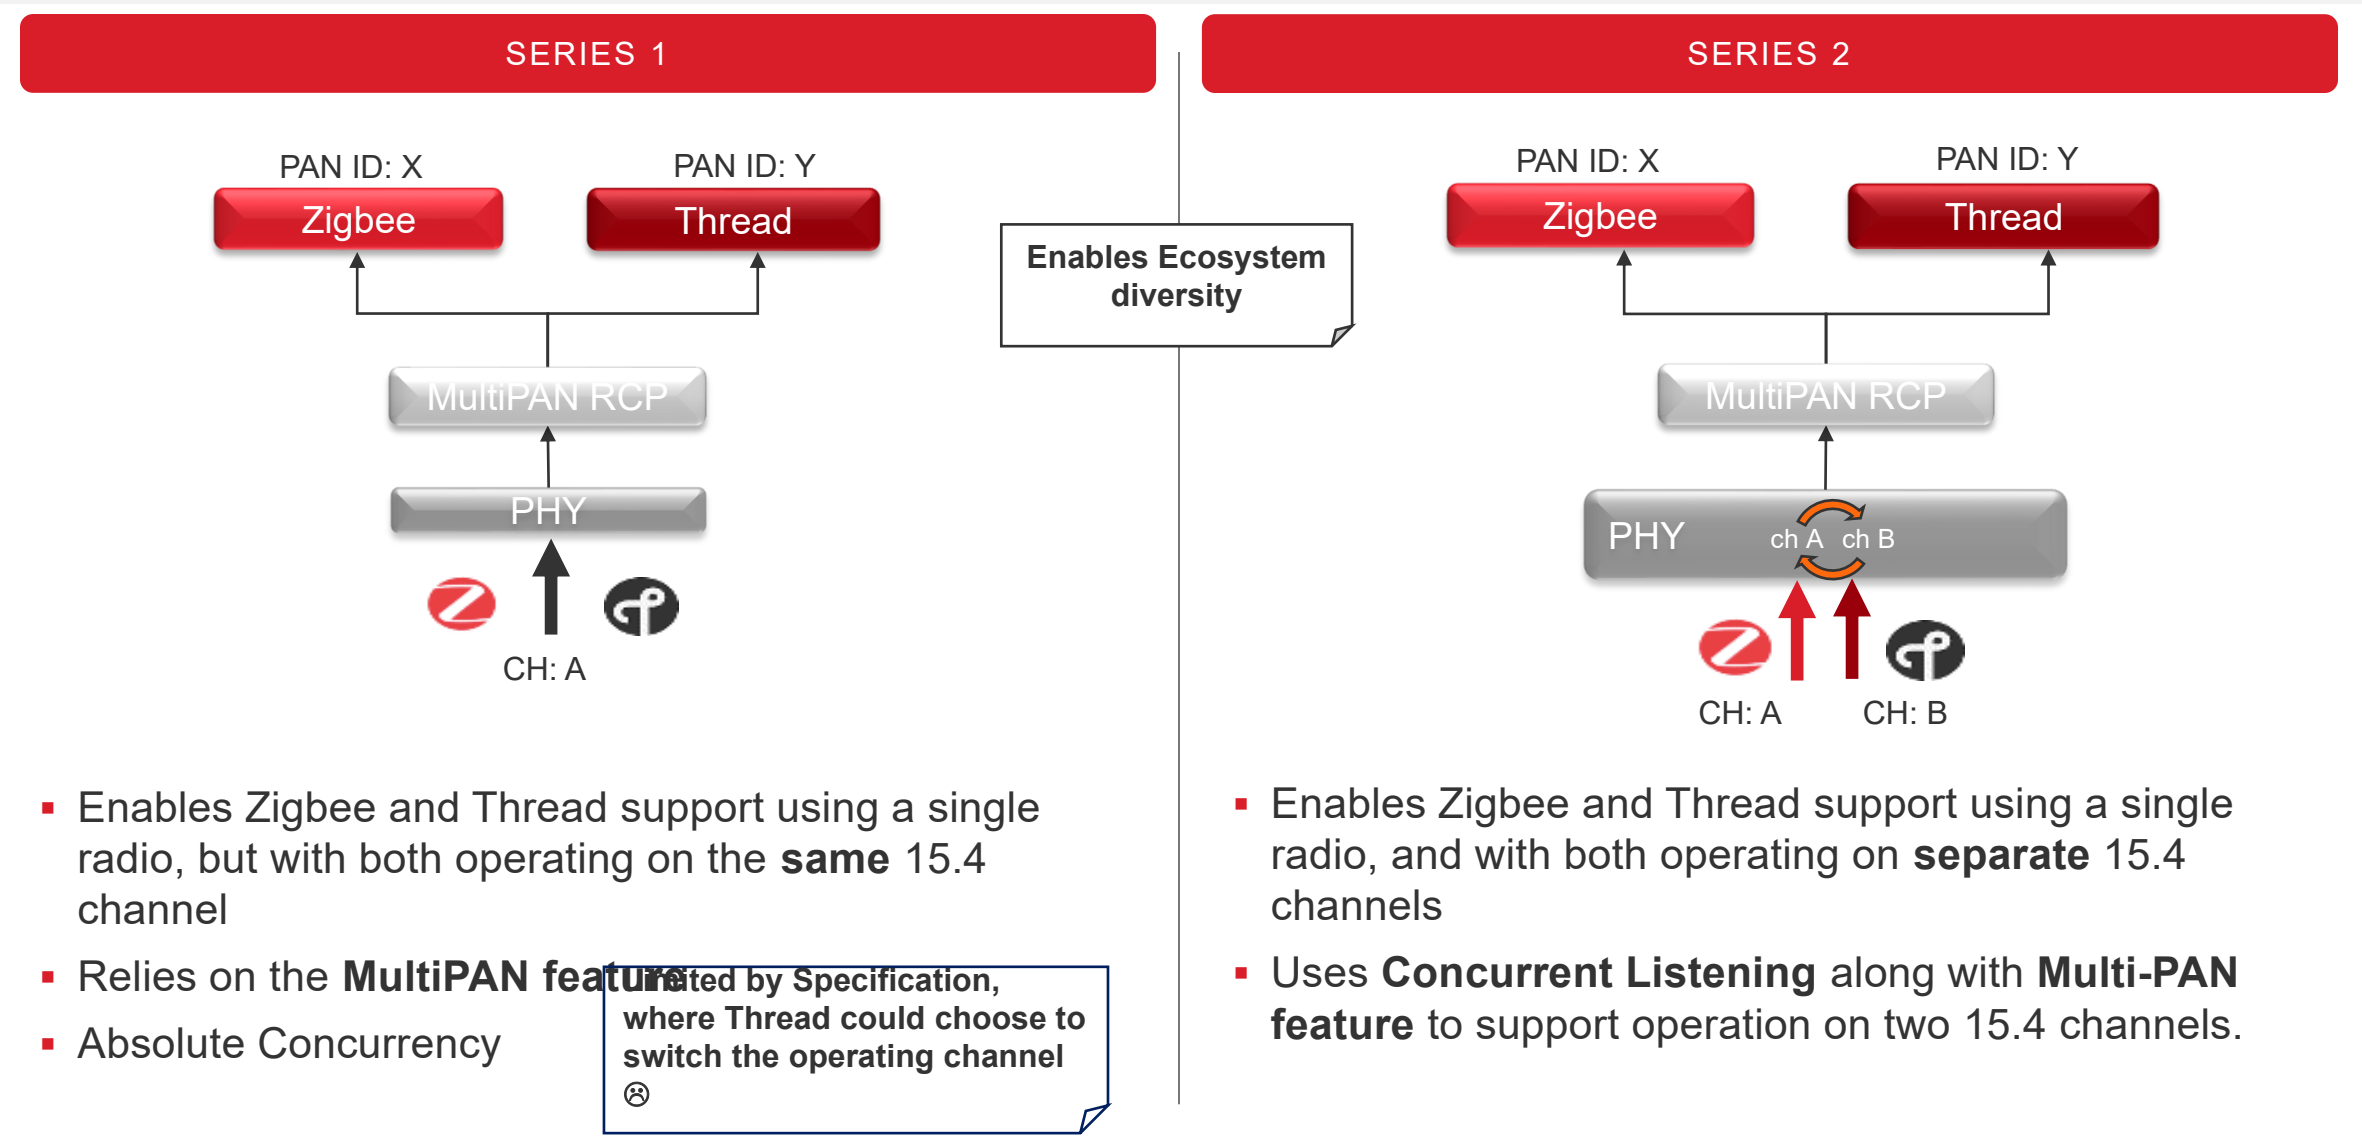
SERIES 1

PAN ID: X
Zigbee

PAN ID: Y
Thread

MultiPAN RCP

PHY

CH: A

SERIES 2

PAN ID: X
Zigbee

PAN ID: Y
Thread

MultiPAN RCP

PHY ch A ch B

CH: A CH: B

Enables Ecosystem diversity

▪ Enables Zigbee and Thread support using a single radio, but with both operating on the **same** 15.4 channel

▪ Relies on the **MultiPAN feat**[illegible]

▪ Absolute Concurrency

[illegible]ited by Specification, where Thread could choose to switch the operating channel ☹

▪ Enables Zigbee and Thread support using a single radio, and with both operating on **separate** 15.4 channels

▪ Uses **Concurrent Listening** along with **Multi-PAN feature** to support operation on two 15.4 channels.